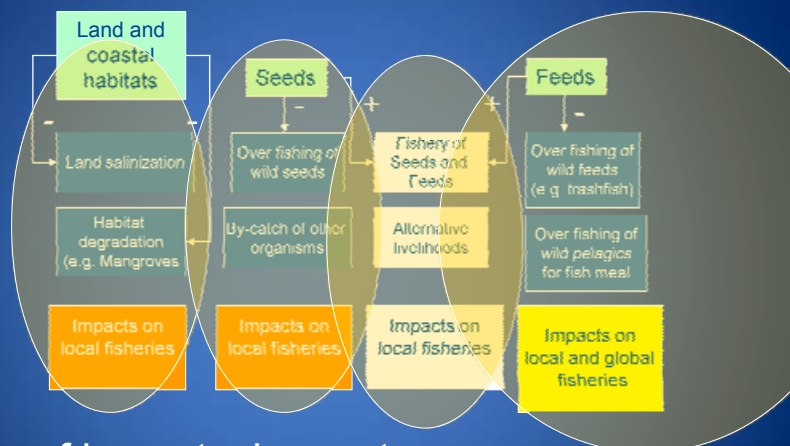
Land and coastal habitats

-

-

Land salinization

Habitat degradation (e.g. Mangroves)

Impacts on local fisheries

Seeds

-

Over fishing of wild seeds

By-catch of other organisms

Impacts on local fisheries

+

Fishery of Seeds and Feeds

Alternative livelihoods

Impacts on local fisheries

+

Feeds

-

Over fishing of wild feeds (e.g. trashfish)

Over fishing of wild pelagics for fish meal

Impacts on local and global fisheries